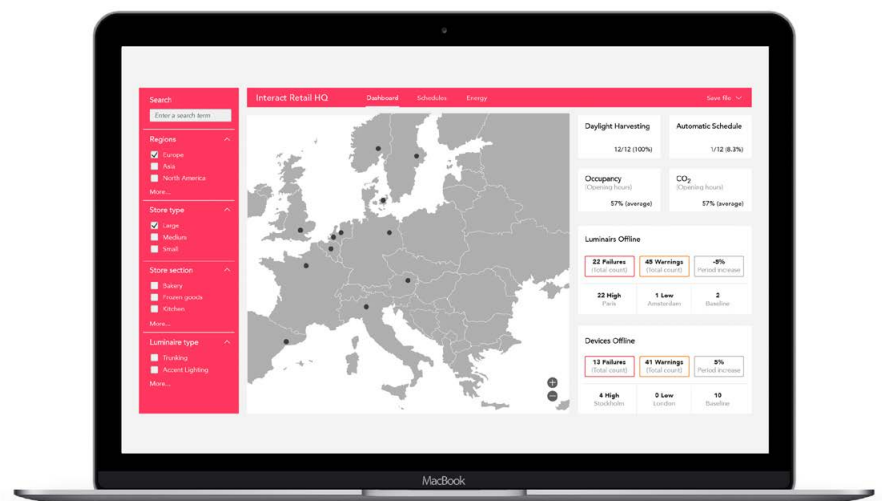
Search
Enter a search term

Regions
Europe
Asia
North America
More...

Store type
Large
Medium
Small

Store section
Bakery
Frozen goods
Kitchen
More...

Luminaire type
Trunking
Accent Lighting
More...

Interact Retail HQ
Dashboard
Schedules
Energy
Save file

Daylight Harvesting
12/12 (100%)

Automatic Schedule
1/12 (8.3%)

Occupancy
(Opening hours)
57% (average)

$CO_2$
(Opening hours)
57% (average)

Luminairs Offline

| 22 Failures (Total count) | 45 Warnings (Total count) | -8% Period increase |
|---|---|---|
| 22 High Paris | 1 Low Amsterdam | 2 Baseline |

Devices Offline

| 13 Failures (Total count) | 41 Warnings (Total count) | 5% Period increase |
|---|---|---|
| 4 High Stockholm | 0 Low London | 10 Baseline |

MacBook